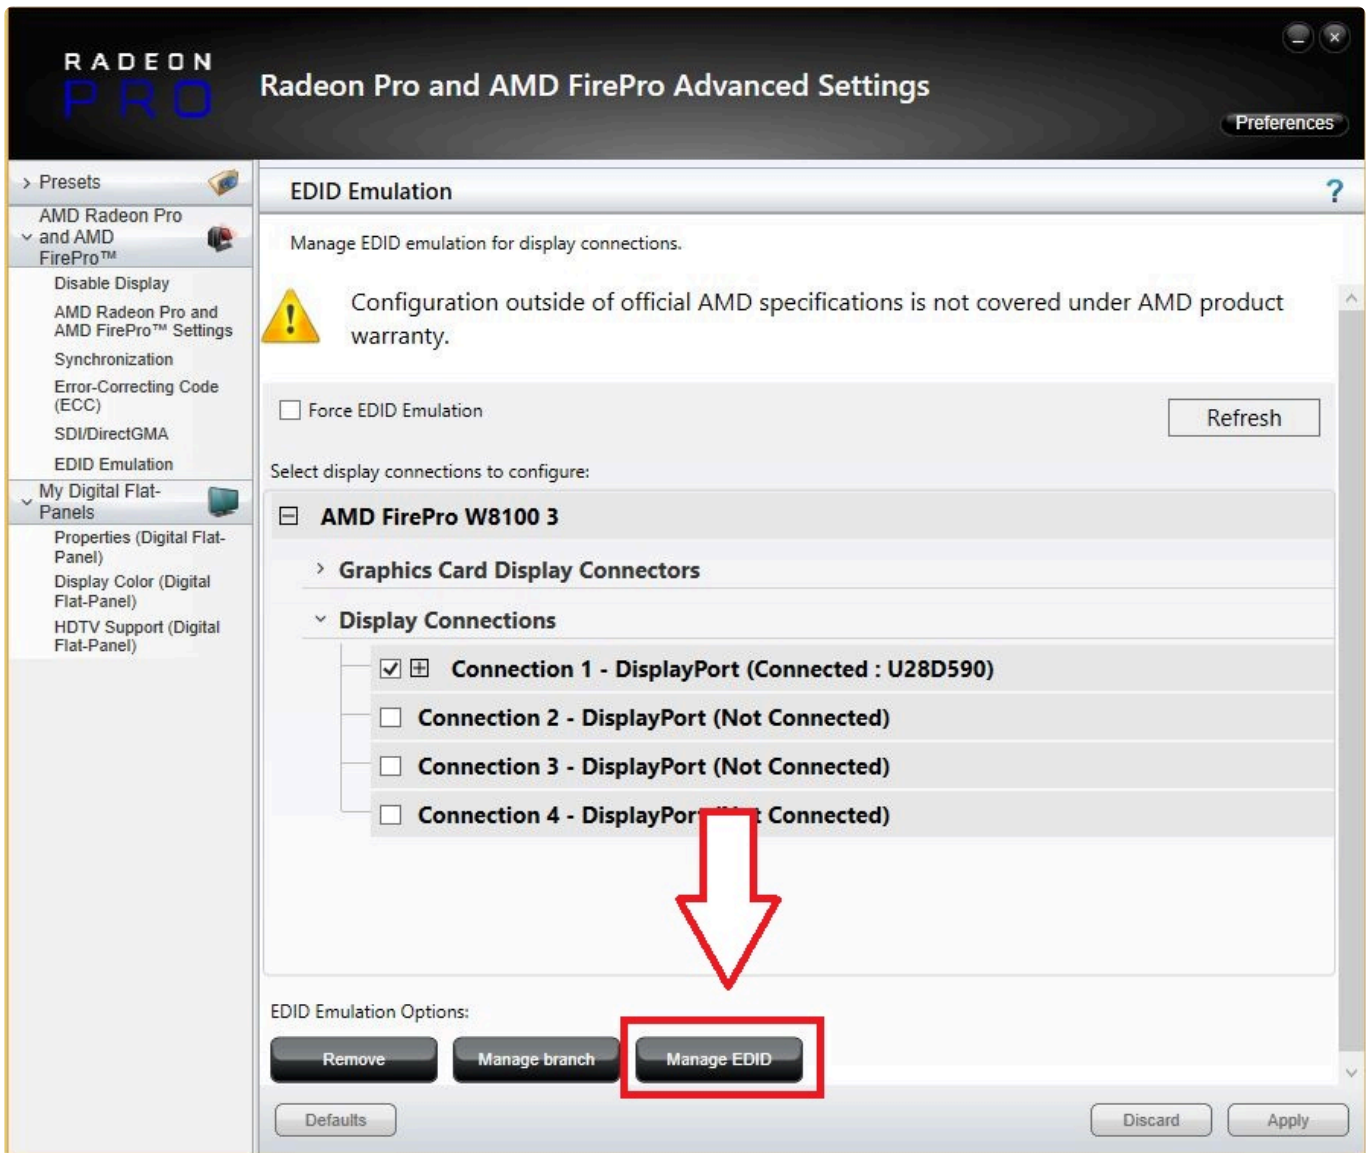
RADEON PRO

Radeon Pro and AMD FirePro Advanced Settings

Preferences

Presets

AMD Radeon Pro and AMD FirePro™

Disable Display

AMD Radeon Pro and AMD FirePro™ Settings

Synchronization

Error-Correcting Code (ECC)

SDI/DirectGMA

EDID Emulation

My Digital Flat-Panels

Properties (Digital Flat-Panel)

Display Color (Digital Flat-Panel)

HDTV Support (Digital Flat-Panel)

EDID Emulation

?

Manage EDID emulation for display connections.

Configuration outside of official AMD specifications is not covered under AMD product warranty.

Force EDID Emulation

Refresh

Select display connections to configure:

AMD FirePro W8100 3

Graphics Card Display Connectors

Display Connections

Connection 1 - DisplayPort (Connected : U28D590)

Connection 2 - DisplayPort (Not Connected)

Connection 3 - DisplayPort (Not Connected)

Connection 4 - DisplayPor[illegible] Connected)

EDID Emulation Options:

Remove

Manage branch

Manage EDID

Defaults

Discard

Apply